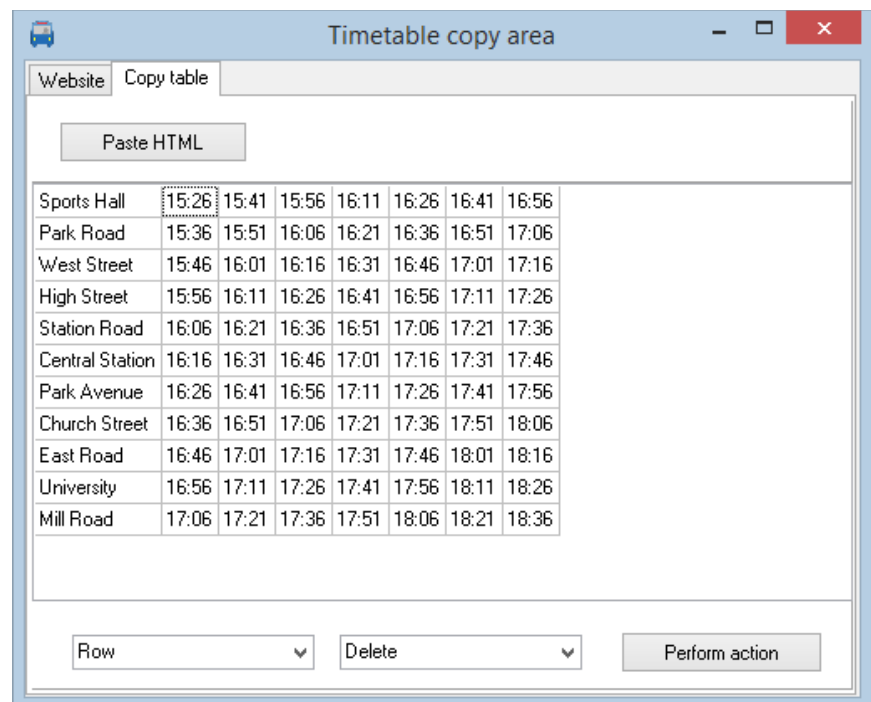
Timetable copy area

Website | Copy table

Paste HTML

| Sports Hall | 15:26 | 15:41 | 15:56 | 16:11 | 16:26 | 16:41 | 16:56 |
|---|---|---|---|---|---|---|---|
| Park Road | 15:36 | 15:51 | 16:06 | 16:21 | 16:36 | 16:51 | 17:06 |
| West Street | 15:46 | 16:01 | 16:16 | 16:31 | 16:46 | 17:01 | 17:16 |
| High Street | 15:56 | 16:11 | 16:26 | 16:41 | 16:56 | 17:11 | 17:26 |
| Station Road | 16:06 | 16:21 | 16:36 | 16:51 | 17:06 | 17:21 | 17:36 |
| Central Station | 16:16 | 16:31 | 16:46 | 17:01 | 17:16 | 17:31 | 17:46 |
| Park Avenue | 16:26 | 16:41 | 16:56 | 17:11 | 17:26 | 17:41 | 17:56 |
| Church Street | 16:36 | 16:51 | 17:06 | 17:21 | 17:36 | 17:51 | 18:06 |
| East Road | 16:46 | 17:01 | 17:16 | 17:31 | 17:46 | 18:01 | 18:16 |
| University | 16:56 | 17:11 | 17:26 | 17:41 | 17:56 | 18:11 | 18:26 |
| Mill Road | 17:06 | 17:21 | 17:36 | 17:51 | 18:06 | 18:21 | 18:36 |

Row | Delete | Perform action